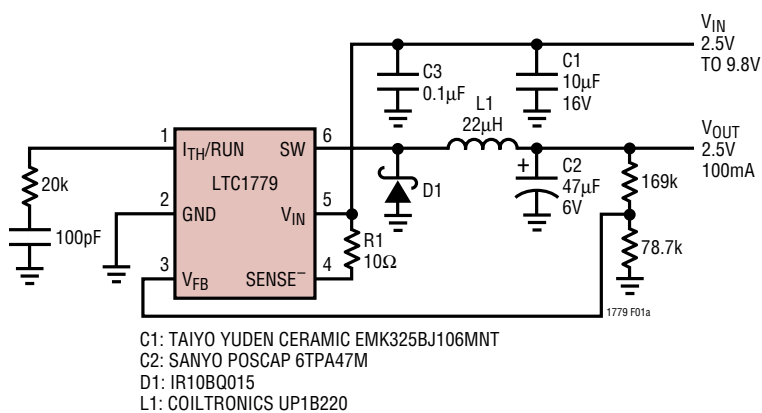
$V_{IN}$
2.5V
TO 9.8V

C3
0.1μF

C1
10μF
16V

L1
22μH

$V_{OUT}$
2.5V
100mA

1
$I_{TH}$/RUN
SW
6

LTC1779

2
GND
5
$V_{IN}$

3
$V_{FB}$
SENSE$^-$
4

20k
100pF
D1
R1
10Ω
C2
47μF
6V
169k
78.7k

1779 F01a

C1: TAIYO YUDEN CERAMIC EMK325BJ106MNT
C2: SANYO POSCAP 6TPA47M
D1: IR10BQ015
L1: COILTRONICS UP1B220